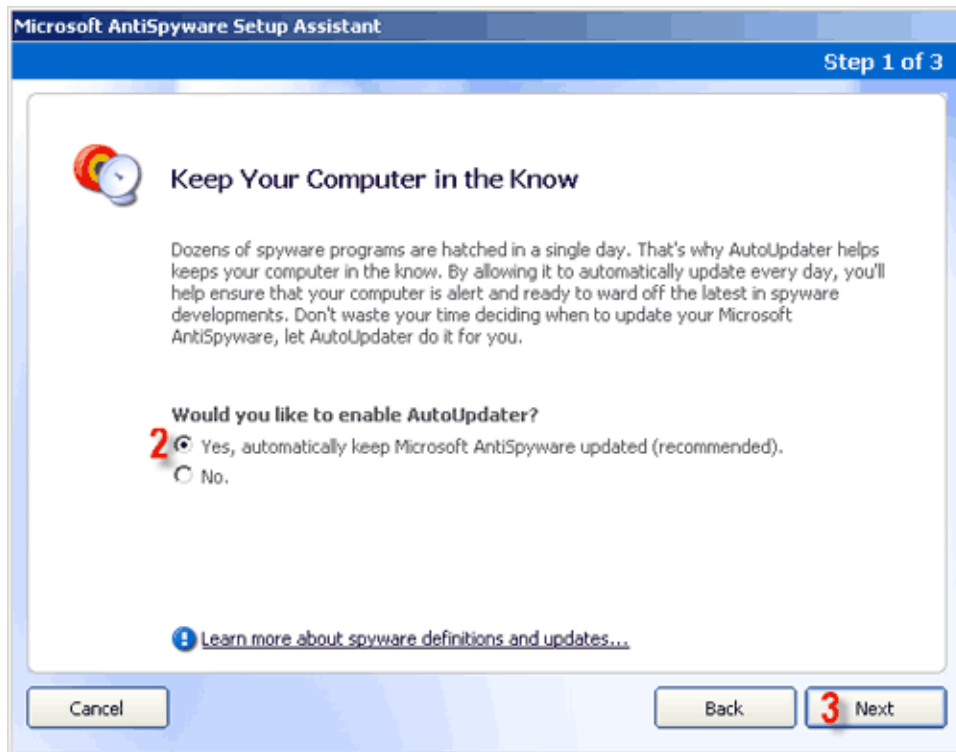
Microsoft AntiSpyware Setup Assistant

Step 1 of 3

Keep Your Computer in the Know

Dozens of spyware programs are hatched in a single day. That's why AutoUpdater helps keeps your computer in the know. By allowing it to automatically update every day, you'll help ensure that your computer is alert and ready to ward off the latest in spyware developments. Don't waste your time deciding when to update your Microsoft AntiSpyware, let AutoUpdater do it for you.

Would you like to enable AutoUpdater?

2 Yes, automatically keep Microsoft AntiSpyware updated (recommended).

No.

Learn more about spyware definitions and updates...

Cancel

Back

3 Next